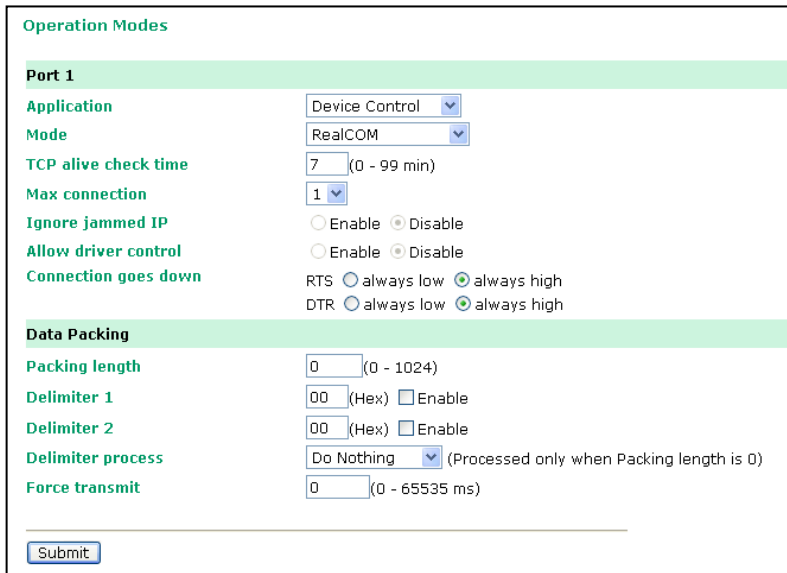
Operation Modes

Port 1

| | |
|---|---|
| Application | Device Control |
| Mode | RealCOM |
| TCP alive check time | 7 (0 - 99 min) |
| Max connection | 1 |
| Ignore jammed IP | Enable Disable |
| Allow driver control | Enable Disable |
| Connection goes down | RTS always low always high<br>DTR always low always high |

Data Packing

| | |
|---|---|
| Packing length | 0 (0 - 1024) |
| Delimiter 1 | 00 (Hex) Enable |
| Delimiter 2 | 00 (Hex) Enable |
| Delimiter process | Do Nothing (Processed only when Packing length is 0) |
| Force transmit | 0 (0 - 65535 ms) |

Submit